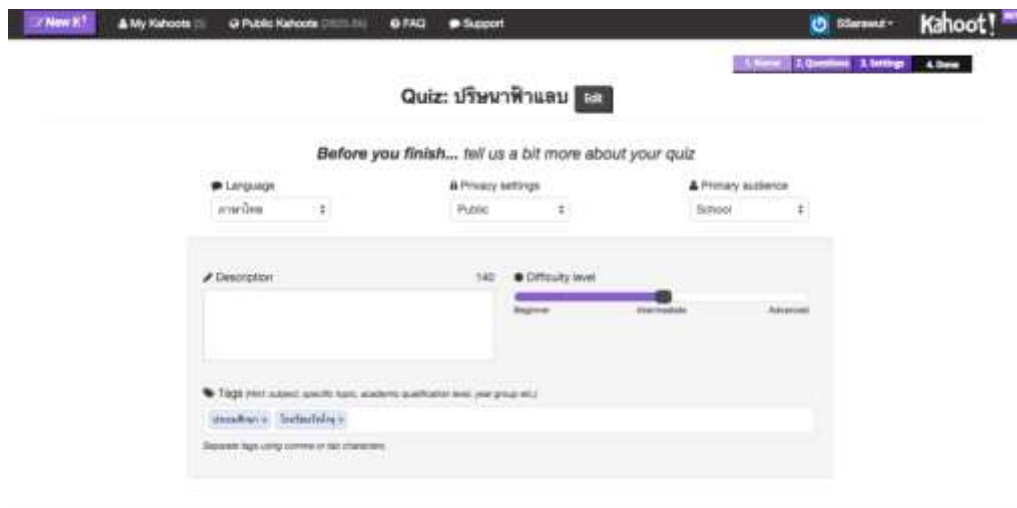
New K! My Kahoots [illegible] Public Kahoots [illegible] FAQ Support

Sarawut Kahoot!

1. Name 2. Questions 3. Settings 4. Done

Quiz: ปริษนาฟ้าแลบ Edit

Before you finish... tell us a bit more about your quiz

Language
ภาษาไทย

Privacy settings
Public

Primary audience
School

Description 140

Difficulty level
Beginner Intermediate Advanced

Tags (Hint: subject, specific topic, academic qualification level, year group etc.)

ประถมศึกษา × โรงเรียนใหญ่ ×

Separate tags using comma or tab characters